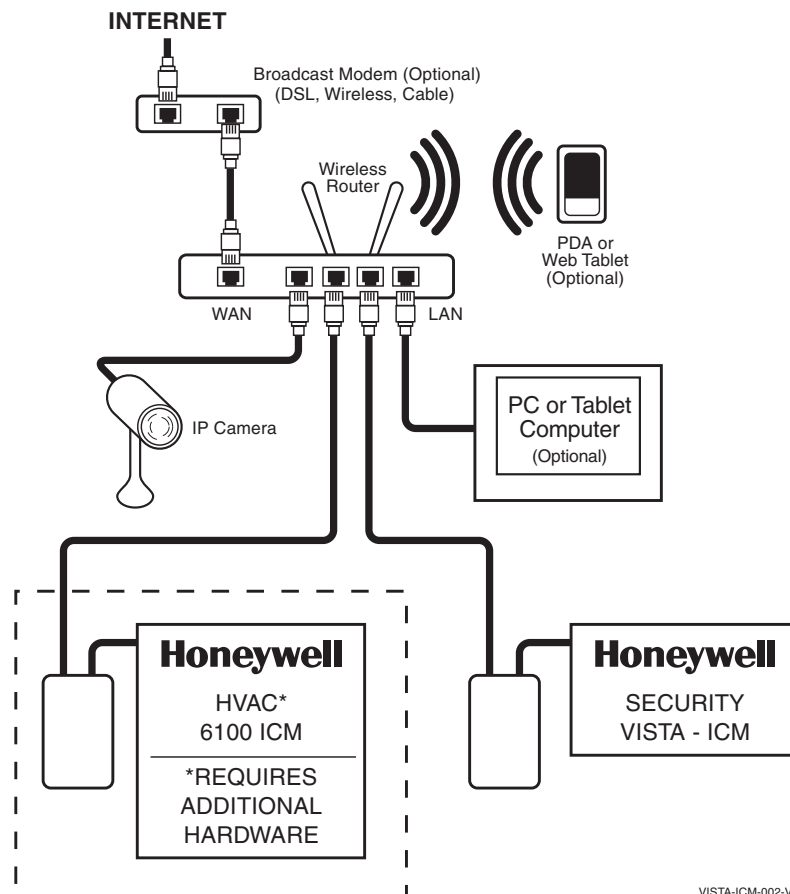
INTERNET

Broadcast Modem (Optional)
(DSL, Wireless, Cable)

Wireless Router

PDA or Web Tablet (Optional)

WAN

LAN

IP Camera

PC or Tablet Computer (Optional)

Honeywell

HVAC*
6100 ICM

*REQUIRES ADDITIONAL HARDWARE

Honeywell

SECURITY
VISTA - ICM

VISTA-ICM-002-V